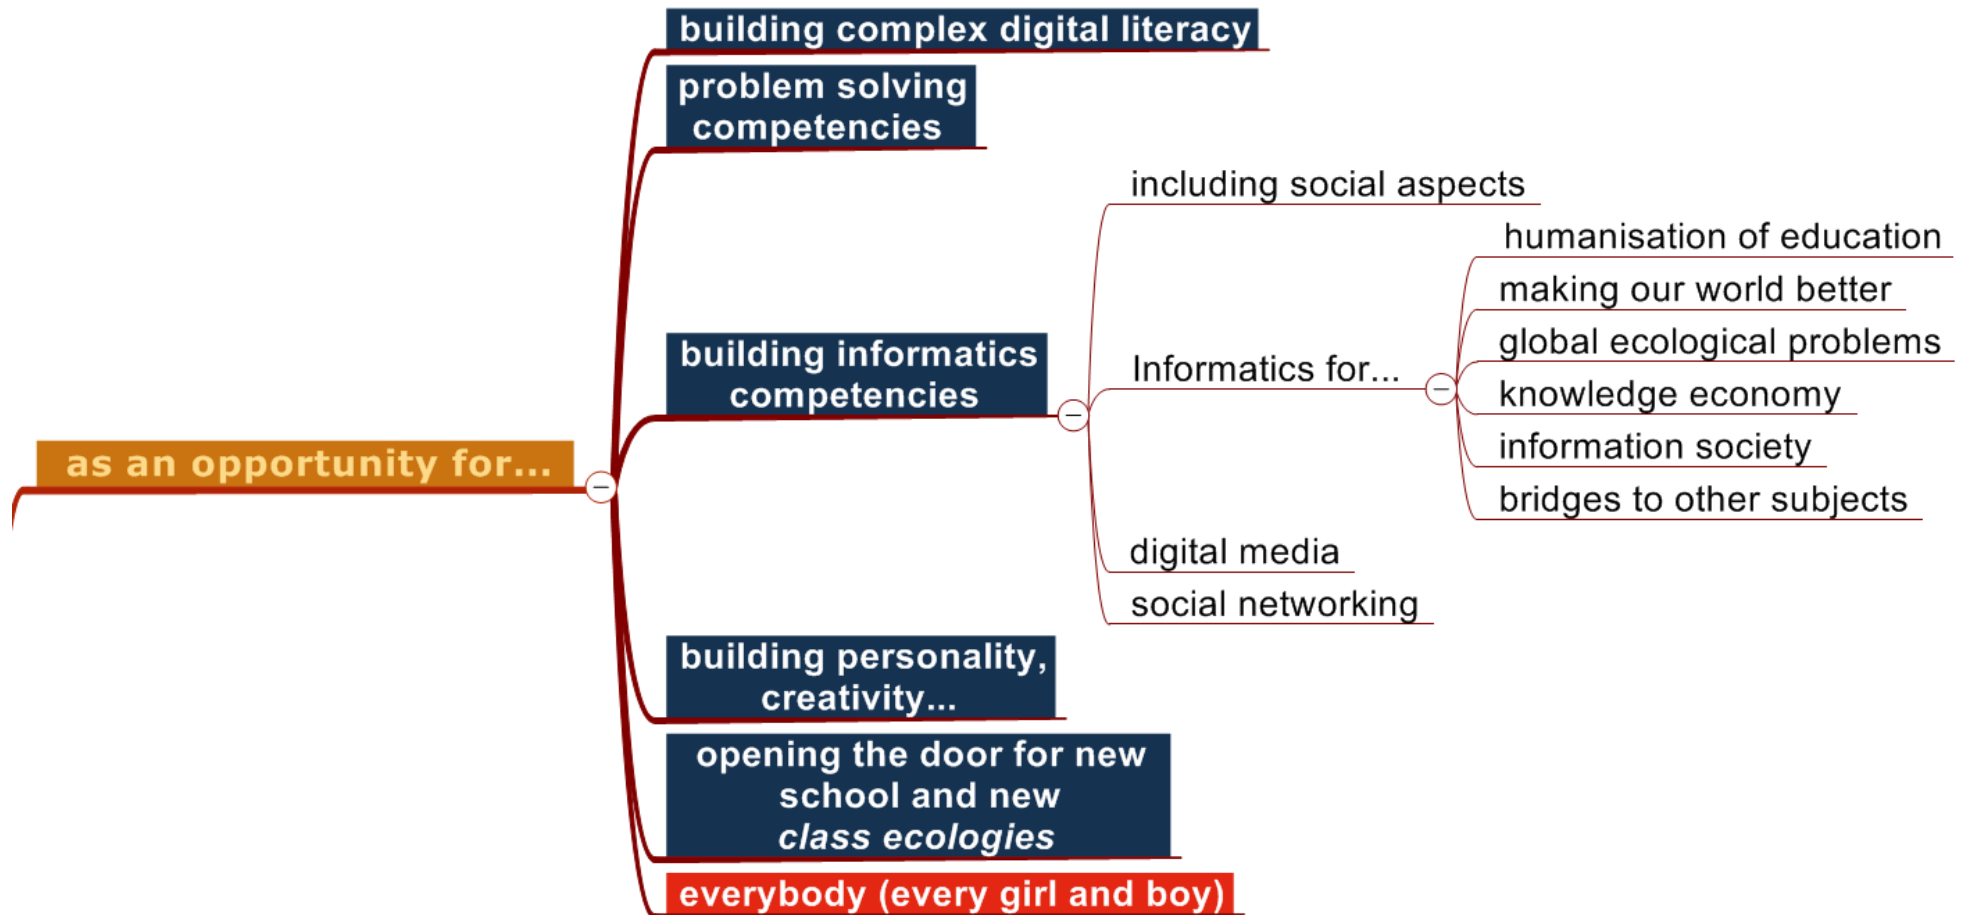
as an opportunity for...

building complex digital literacy

problem solving competencies

building informatics competencies

including social aspects

Informatics for...

humanisation of education

making our world better

global ecological problems

knowledge economy

information society

bridges to other subjects

digital media

social networking

building personality, creativity...

opening the door for new school and new *class ecologies*

everybody (every girl and boy)